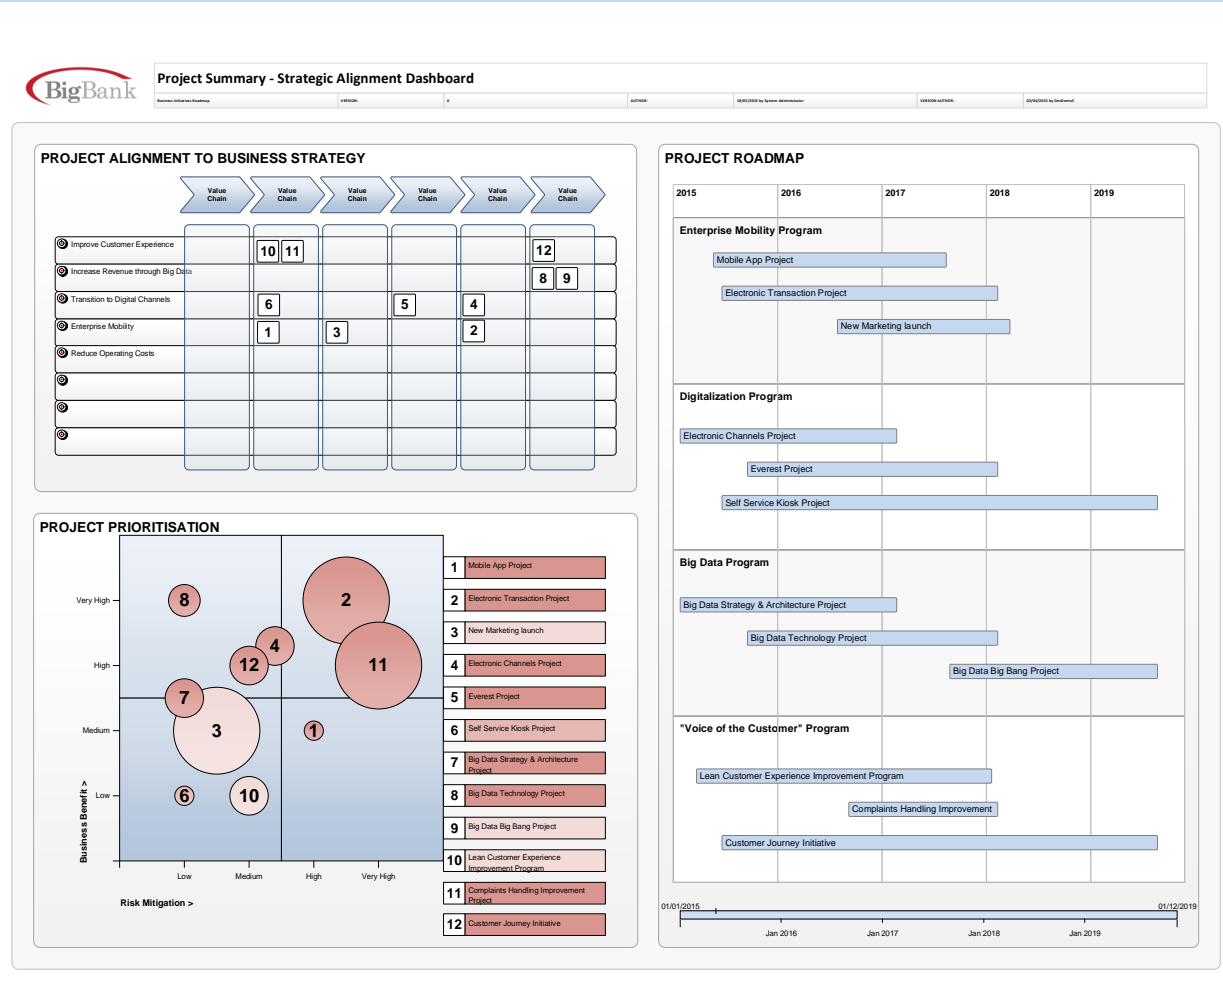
BigBank

Project Summary - Strategic Alignment Dashboard

Business Initiatives Roadmap | VERSION: | 0 | AUTHOR: | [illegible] by System Administrator | VERSION AUTHOR: | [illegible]

PROJECT ALIGNMENT TO BUSINESS STRATEGY

| | Value Chain | Value Chain | Value Chain | Value Chain | Value Chain | Value Chain |
|---|---|---|---|---|---|---|
| Improve Customer Experience | | 10 11 | | | | 12 |
| Increase Revenue through Big Data | | | | | | 8 9 |
| Transition to Digital Channels | | 6 | | 5 | 4 | |
| Enterprise Mobility | | 1 | 3 | | 2 | |
| Reduce Operating Costs | | | | | | |
| | | | | | | |
| | | | | | | |
| | | | | | | |

PROJECT PRIORITISATION

Very High
High
Medium
Low
Business Benefit >
Low
Medium
High
Very High
Risk Mitigation >

8 2 4 12 11 7 3 1 6 10

1 Mobile App Project
2 Electronic Transaction Project
3 New Marketing launch
4 Electronic Channels Project
5 Everest Project
6 Self Service Kiosk Project
7 Big Data Strategy & Architecture Project
8 Big Data Technology Project
9 Big Data Big Bang Project
10 Lean Customer Experience Improvement Program
11 Complaints Handling Improvement Project
12 Customer Journey Initiative

PROJECT ROADMAP

2015 2016 2017 2018 2019

Enterprise Mobility Program
Mobile App Project
Electronic Transaction Project
New Marketing launch

Digitalization Program
Electronic Channels Project
Everest Project
Self Service Kiosk Project

Big Data Program
Big Data Strategy & Architecture Project
Big Data Technology Project
Big Data Big Bang Project

"Voice of the Customer" Program
Lean Customer Experience Improvement Program
Complaints Handling Improvement
Customer Journey Initiative

01/01/2015
01/12/2019
Jan 2016 Jan 2017 Jan 2018 Jan 2019